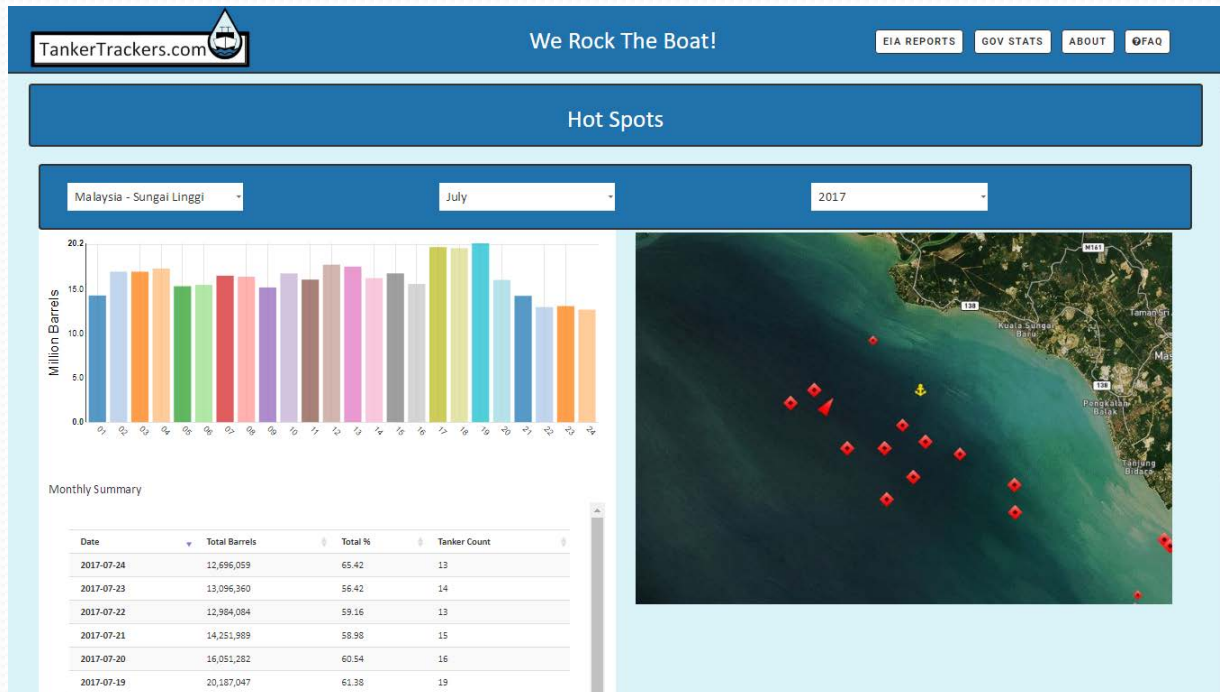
TankerTrackers.com

We Rock The Boat!

EIA REPORTS GOV STATS ABOUT FAQ

Hot Spots

Malaysia - Sungai Linggi

July

2017

20.2
15.0
10.0
5.0
0.0
Million Barrels

01 02 03 04 05 06 07 08 09 10 11 12 13 14 15 16 17 18 19 20 21 22 23 24

M161
138
Kuala Sungai Baru
Taman Sri
Mas
138
Pengkalan Balak
Tanjung Bidara

Monthly Summary

| Date | Total Barrels | Total % | Tanker Count |
|---|---|---|---|
| 2017-07-24 | 12,696,059 | 65.42 | 13 |
| 2017-07-23 | 13,096,360 | 56.42 | 14 |
| 2017-07-22 | 12,984,084 | 59.16 | 13 |
| 2017-07-21 | 14,251,989 | 58.98 | 15 |
| 2017-07-20 | 16,051,282 | 60.54 | 16 |
| 2017-07-19 | 20,187,047 | 61.38 | 19 |